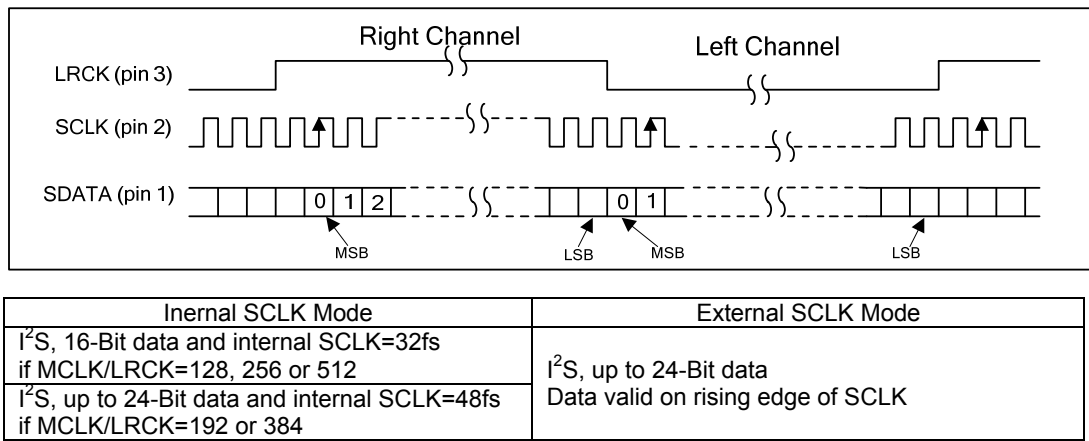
Right Channel

Left Channel

LRCK (pin 3)

SCLK (pin 2)

SDATA (pin 1)

0 1 2

0 1

MSB

LSB

MSB

LSB

| Inernal SCLK Mode | External SCLK Mode |
|---|---|
| I$^2$S, 16-Bit data and internal SCLK=32fs if MCLK/LRCK=128, 256 or 512 | I$^2$S, up to 24-Bit data Data valid on rising edge of SCLK |
| I$^2$S, up to 24-Bit data and internal SCLK=48fs if MCLK/LRCK=192 or 384 | |